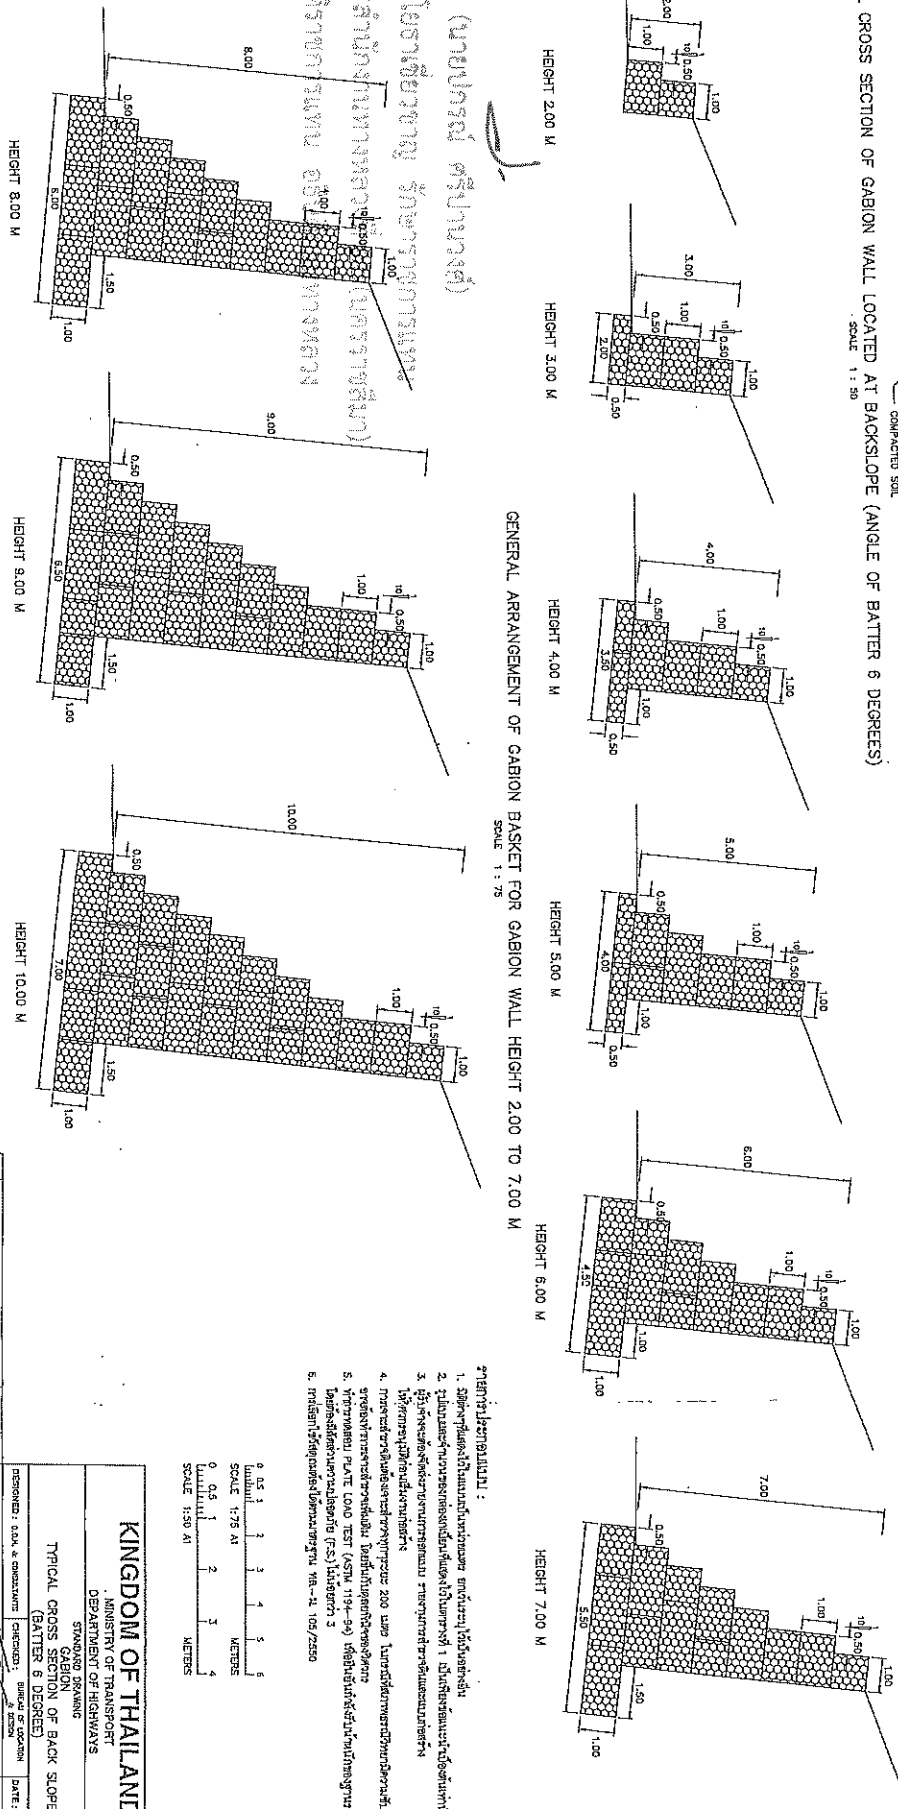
CROSS SECTION OF GABION WALL LOCATED AT BACKSLOPE (ANGLE OF BATTER 6 DEGREES)
SCALE 1 : 50

COMPACTED SOIL

2.00
1.00
0.50
1.00
HEIGHT 2.00 M

3.00
2.00
1.00
0.50
1.00
0.50
HEIGHT 3.00 M

4.00
3.50
1.00
0.50
1.00
1.00
0.50
HEIGHT 4.00 M

5.00
4.00
1.00
0.50
1.00
0.50
1.00
0.50
HEIGHT 5.00 M

6.00
4.50
1.00
0.50
1.00
0.50
1.00
HEIGHT 6.00 M

7.00
5.50
1.50
1.00
0.50
1.00
0.50
1.00
HEIGHT 7.00 M

GENERAL ARRANGEMENT OF GABION BASKET FOR GABION WALL HEIGHT 2.00 TO 7.00 M
SCALE 1 : 75

(นายปวรุณ ศรีนิลทา)
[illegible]
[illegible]
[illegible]

8.00
6.00
1.50
1.00
0.50
0.50
1.00
HEIGHT 8.00 M

9.00
6.50
1.50
1.00
0.50
1.00
0.50
1.00
HEIGHT 9.00 M

10.00
7.00
1.50
1.00
0.50
1.00
0.50
1.00
HEIGHT 10.00 M

รายการประกอบแบบ :
1. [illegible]
2. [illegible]
3. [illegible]
4. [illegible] 200 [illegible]
5. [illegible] PLATE LOAD TEST (ASTM 1194-94) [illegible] (F.S.) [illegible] 3
6. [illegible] มอก.-ม 105/2550

0 0.5 1 2 3 4 5 6
SCALE 1:75 A1 METERS
0 0.5 1 2 3 4
SCALE 1:50 A1 METERS

KINGDOM OF THAILAND
MINISTRY OF TRANSPORT
DEPARTMENT OF HIGHWAYS
STANDARD DRAWING
GABION
TYPICAL CROSS SECTION OF BACK SLOPE
(BATTER 6 DEGREE)
DESIGNED: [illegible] CHECKED: BUREAU OF LOCATION & DESIGN DATE: